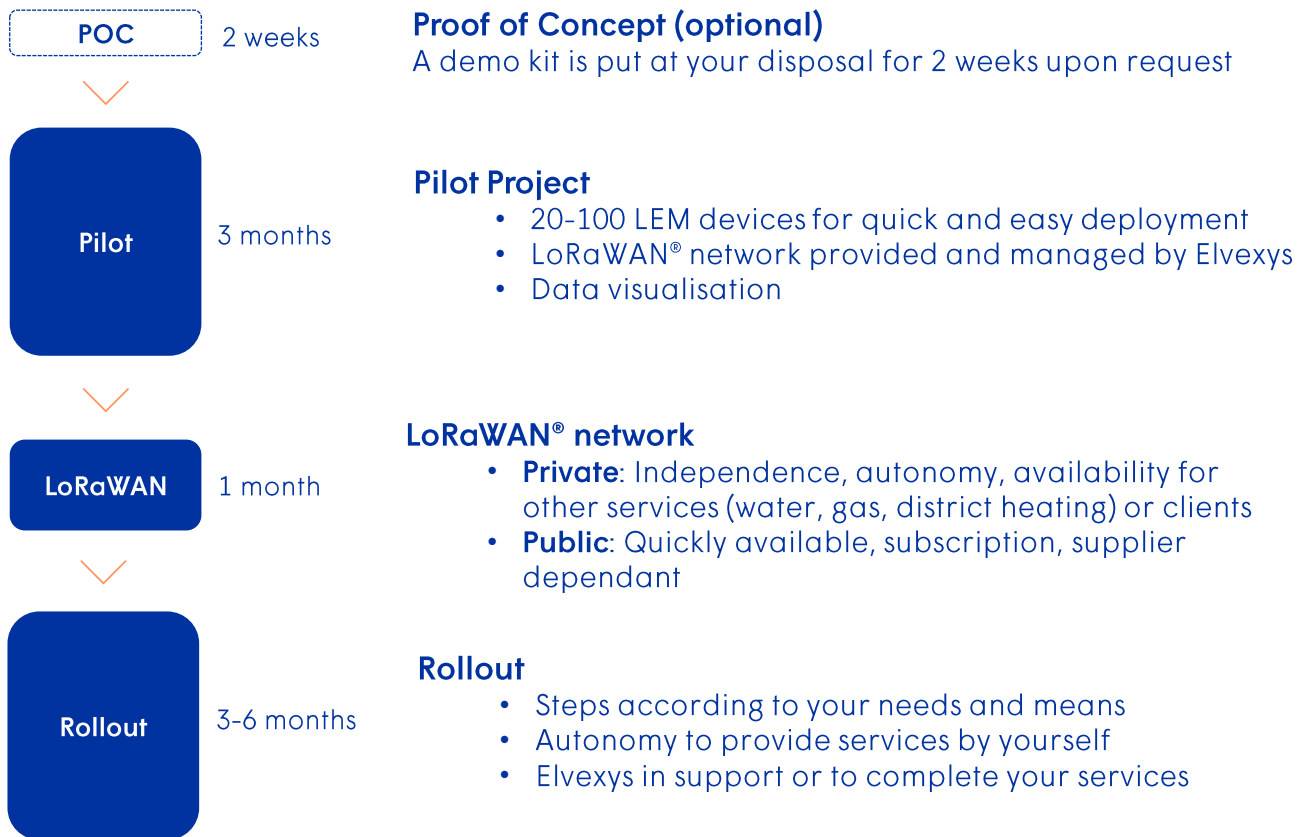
POC

2 weeks

Proof of Concept (optional)
A demo kit is put at your disposal for 2 weeks upon request

Pilot

3 months

Pilot Project
- 20-100 LEM devices for quick and easy deployment
- LoRaWAN® network provided and managed by Elvexys
- Data visualisation

LoRaWAN

1 month

LoRaWAN® network
- **Private**: Independence, autonomy, availability for other services (water, gas, district heating) or clients
- **Public**: Quickly available, subscription, supplier dependant

Rollout

3-6 months

Rollout
- Steps according to your needs and means
- Autonomy to provide services by yourself
- Elvexys in support or to complete your services